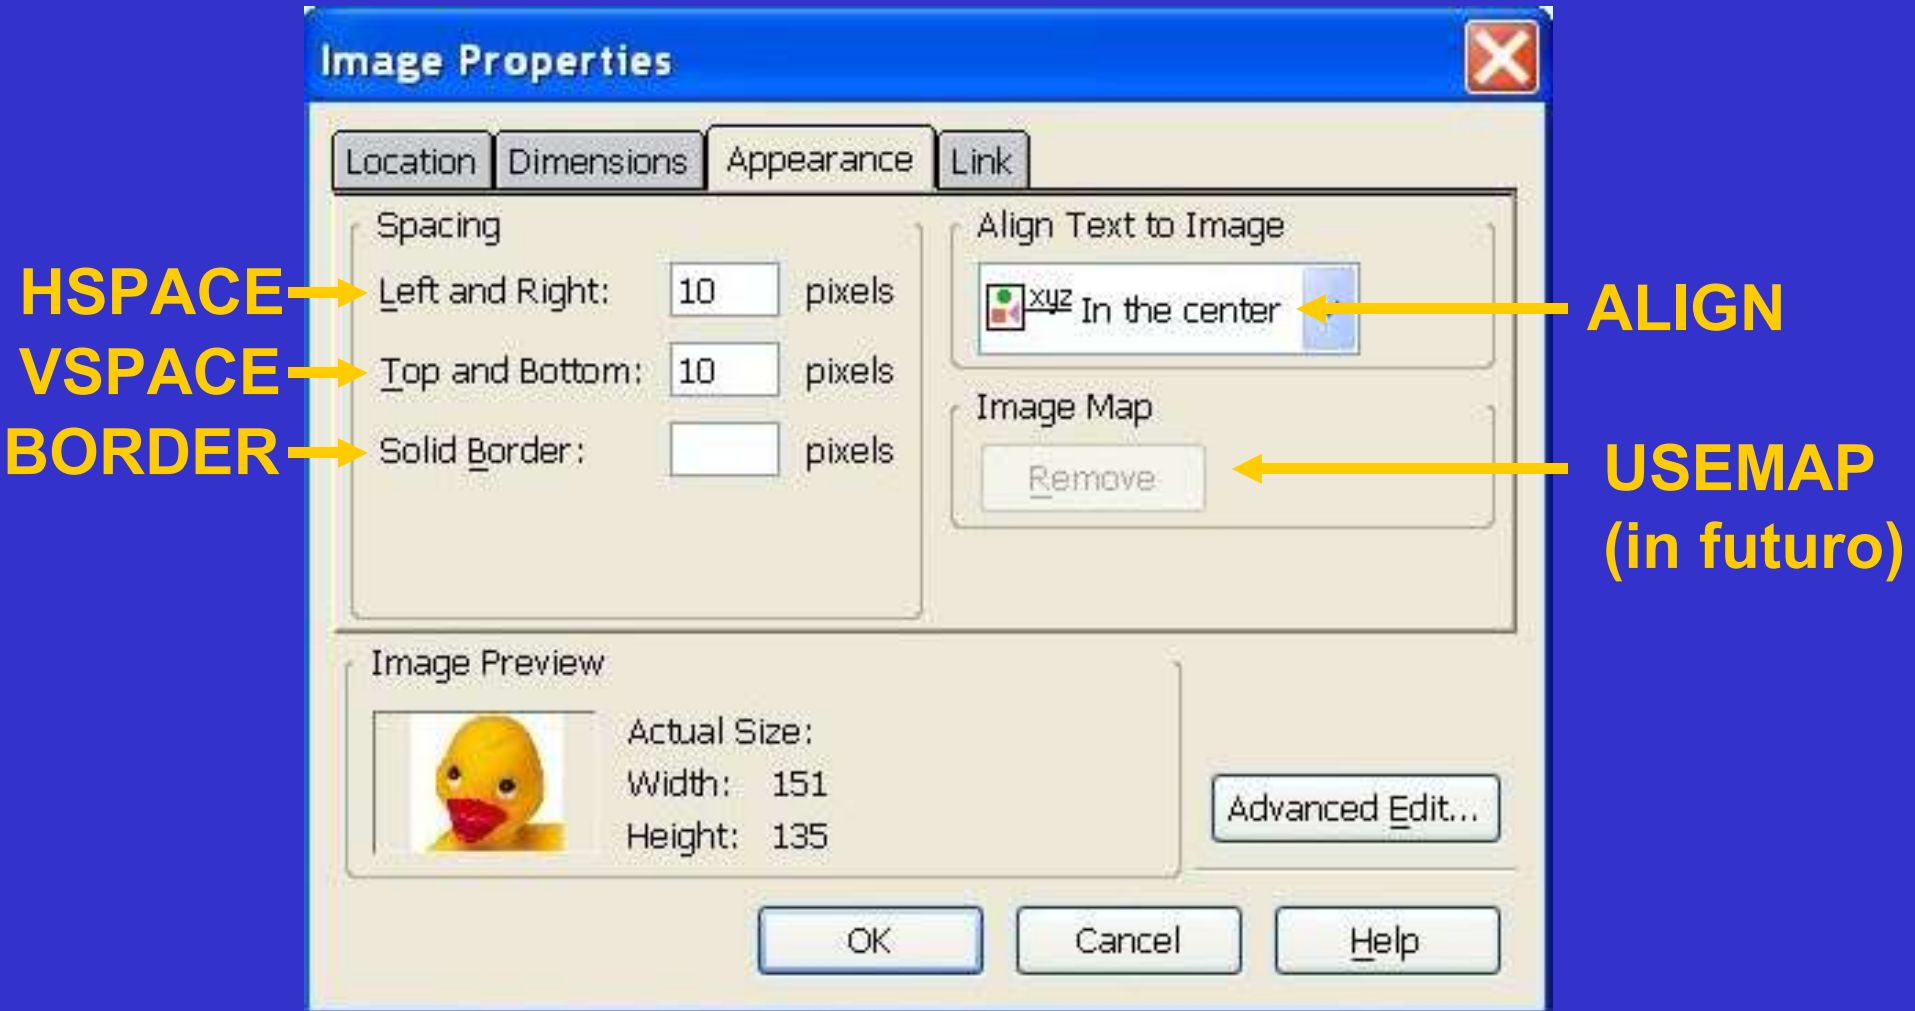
Image Properties

Location Dimensions Appearance Link

Spacing

HSPACE Left and Right: 10 pixels

VSPACE Top and Bottom: 10 pixels

BORDER Solid Border: pixels

Align Text to Image

xyz In the center

ALIGN

Image Map

Remove

USEMAP (in futuro)

Image Preview

Actual Size:

Width: 151

Height: 135

Advanced Edit...

OK Cancel Help